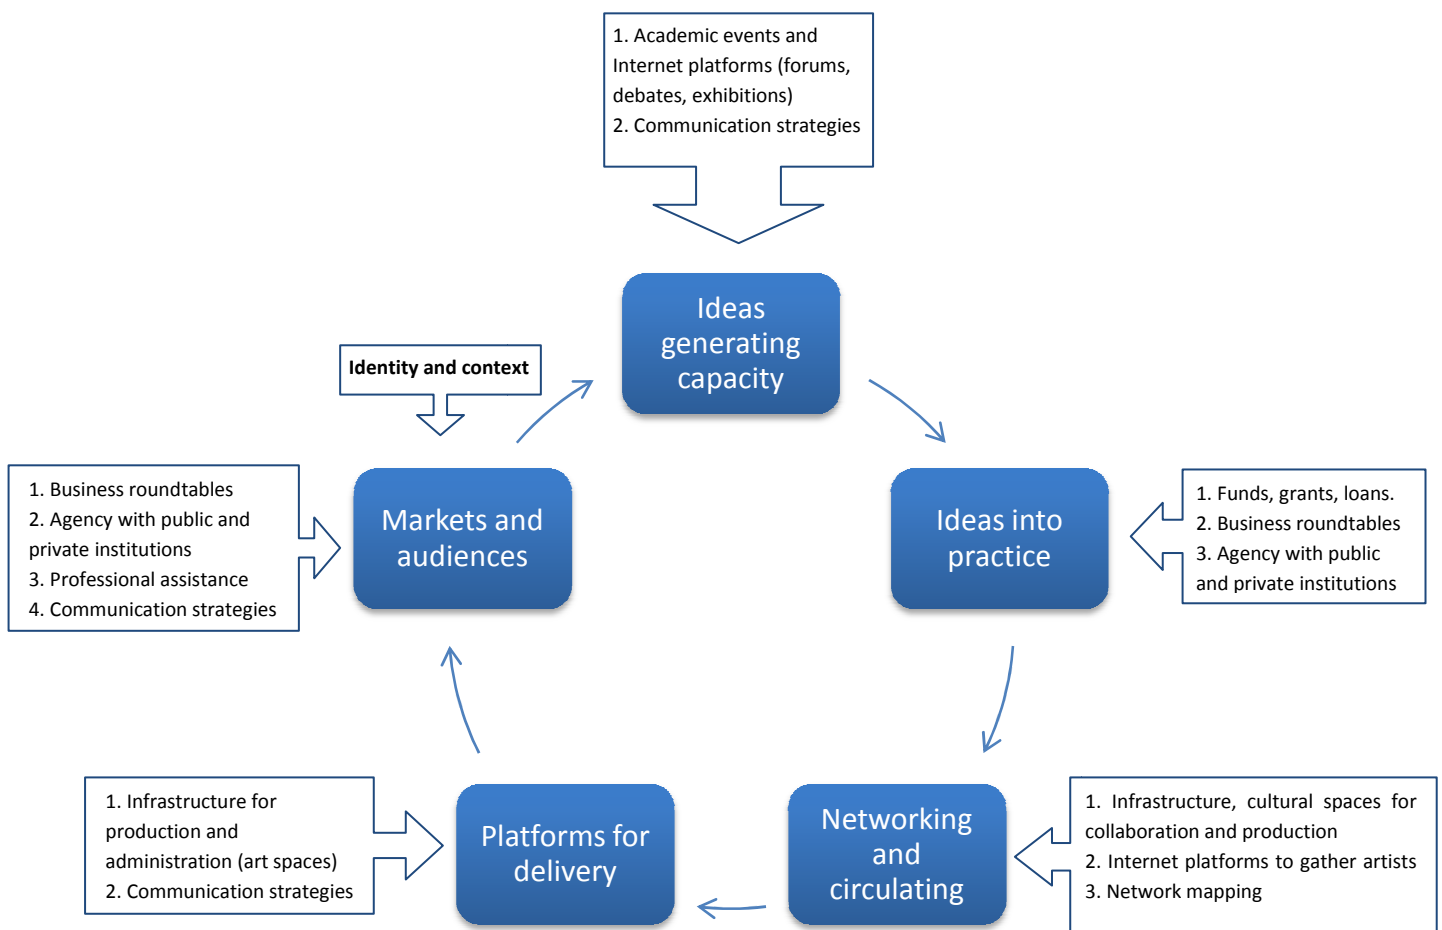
1. Academic events and Internet platforms (forums, debates, exhibitions)
2. Communication strategies

Ideas generating capacity

Identity and context

1. Business roundtables
2. Agency with public and private institutions
3. Professional assistance
4. Communication strategies

Markets and audiences

Ideas into practice

1. Funds, grants, loans.
2. Business roundtables
3. Agency with public and private institutions

1. Infrastructure for production and administration (art spaces)
2. Communication strategies

Platforms for delivery

Networking and circulating

1. Infrastructure, cultural spaces for collaboration and production
2. Internet platforms to gather artists
3. Network mapping